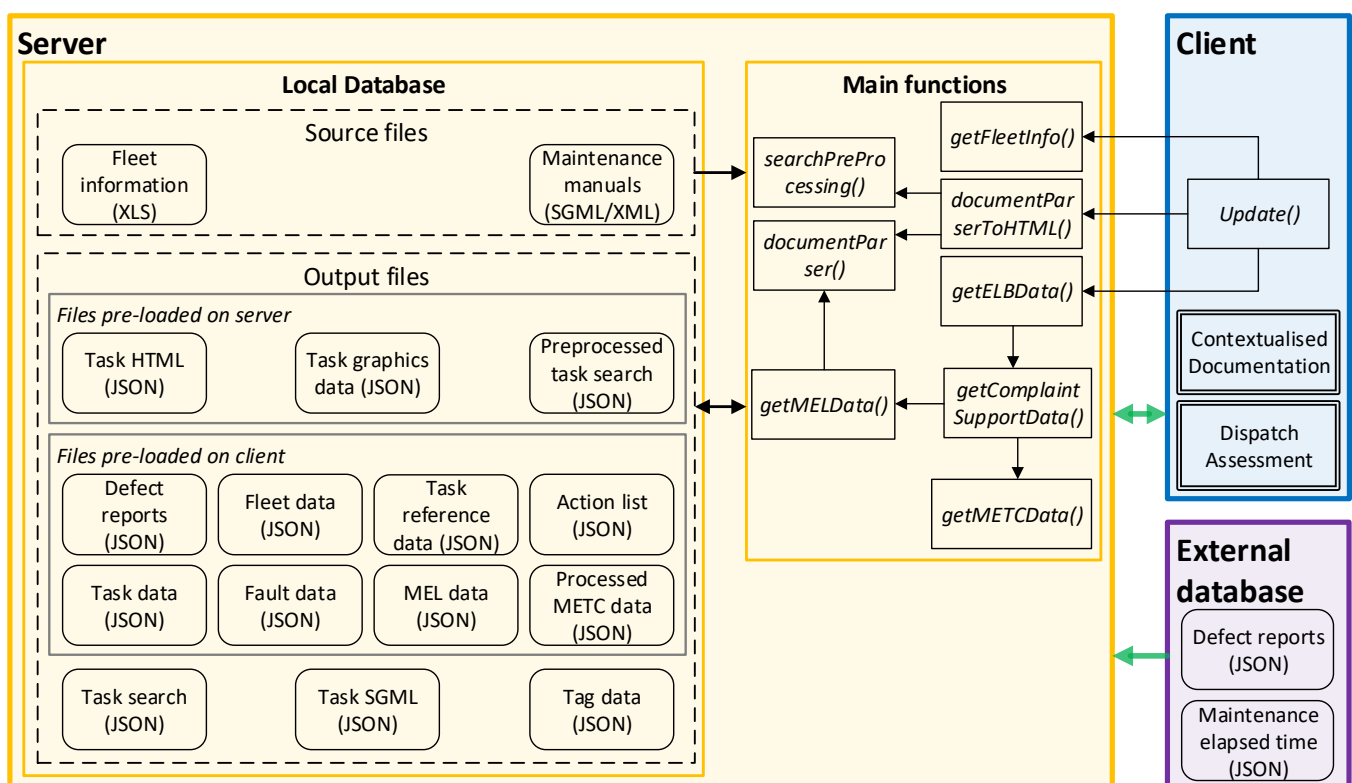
Server

Local Database

Source files

Fleet information (XLS)

Maintenance manuals (SGML/XML)

Output files

Files pre-loaded on server

Task HTML (JSON)

Task graphics data (JSON)

Preprocessed task search (JSON)

Files pre-loaded on client

Defect reports (JSON)

Fleet data (JSON)

Task reference data (JSON)

Action list (JSON)

Task data (JSON)

Fault data (JSON)

MEL data (JSON)

Processed METC data (JSON)

Task search (JSON)

Task SGML (JSON)

Tag data (JSON)

Main functions

searchPreProcessing()

getFleetInfo()

documentParserToHTML()

documentParser()

getELBData()

getMELData()

getComplaintSupportData()

getMETCData()

Client

Update()

Contextualised Documentation

Dispatch Assessment

External database

Defect reports (JSON)

Maintenance elapsed time (JSON)